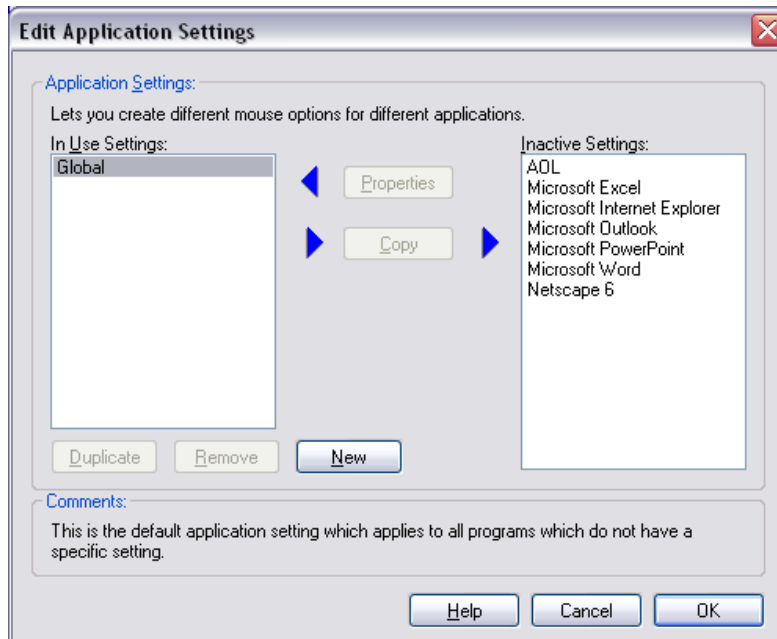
Edit Application Settings

Application Settings:

Lets you create different mouse options for different applications.

In Use Settings:

Global

Properties

Copy

Inactive Settings:

AOL
Microsoft Excel
Microsoft Internet Explorer
Microsoft Outlook
Microsoft PowerPoint
Microsoft Word
Netscape 6

Duplicate

Remove

New

Comments:

This is the default application setting which applies to all programs which do not have a specific setting.

Help

Cancel

OK